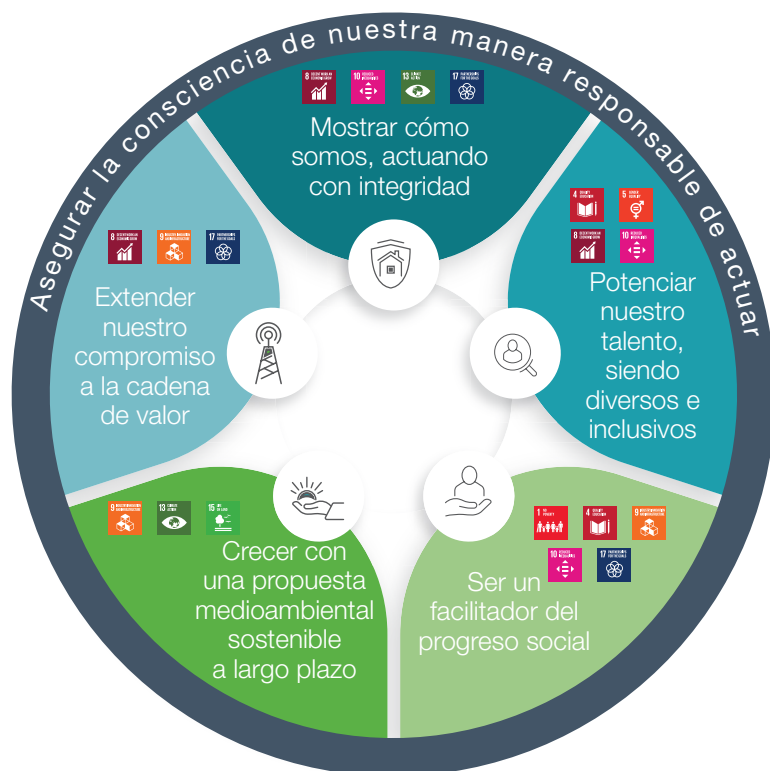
Asegurar la consciencia de nuestra manera responsable de actuar

8 DECENT WORK AND ECONOMIC GROWTH
10 REDUCED INEQUALITIES
13 CLIMATE ACTION
17 PARTNERSHIPS FOR THE GOALS

Mostrar cómo somos, actuando con integridad

4 QUALITY EDUCATION
5 GENDER EQUALITY
8 DECENT WORK AND ECONOMIC GROWTH
10 REDUCED INEQUALITIES

Potenciar nuestro talento, siendo diversos e inclusivos

1 NO POVERTY
4 QUALITY EDUCATION
9 INDUSTRY, INNOVATION AND INFRASTRUCTURE
10 REDUCED INEQUALITIES
17 PARTNERSHIPS FOR THE GOALS

Ser un facilitador del progreso social

9 INDUSTRY, INNOVATION AND INFRASTRUCTURE
13 CLIMATE ACTION
15 LIFE ON LAND

Crecer con una propuesta medioambiental sostenible a largo plazo

8 DECENT WORK AND ECONOMIC GROWTH
9 INDUSTRY, INNOVATION AND INFRASTRUCTURE
17 PARTNERSHIPS FOR THE GOALS

Extender nuestro compromiso a la cadena de valor